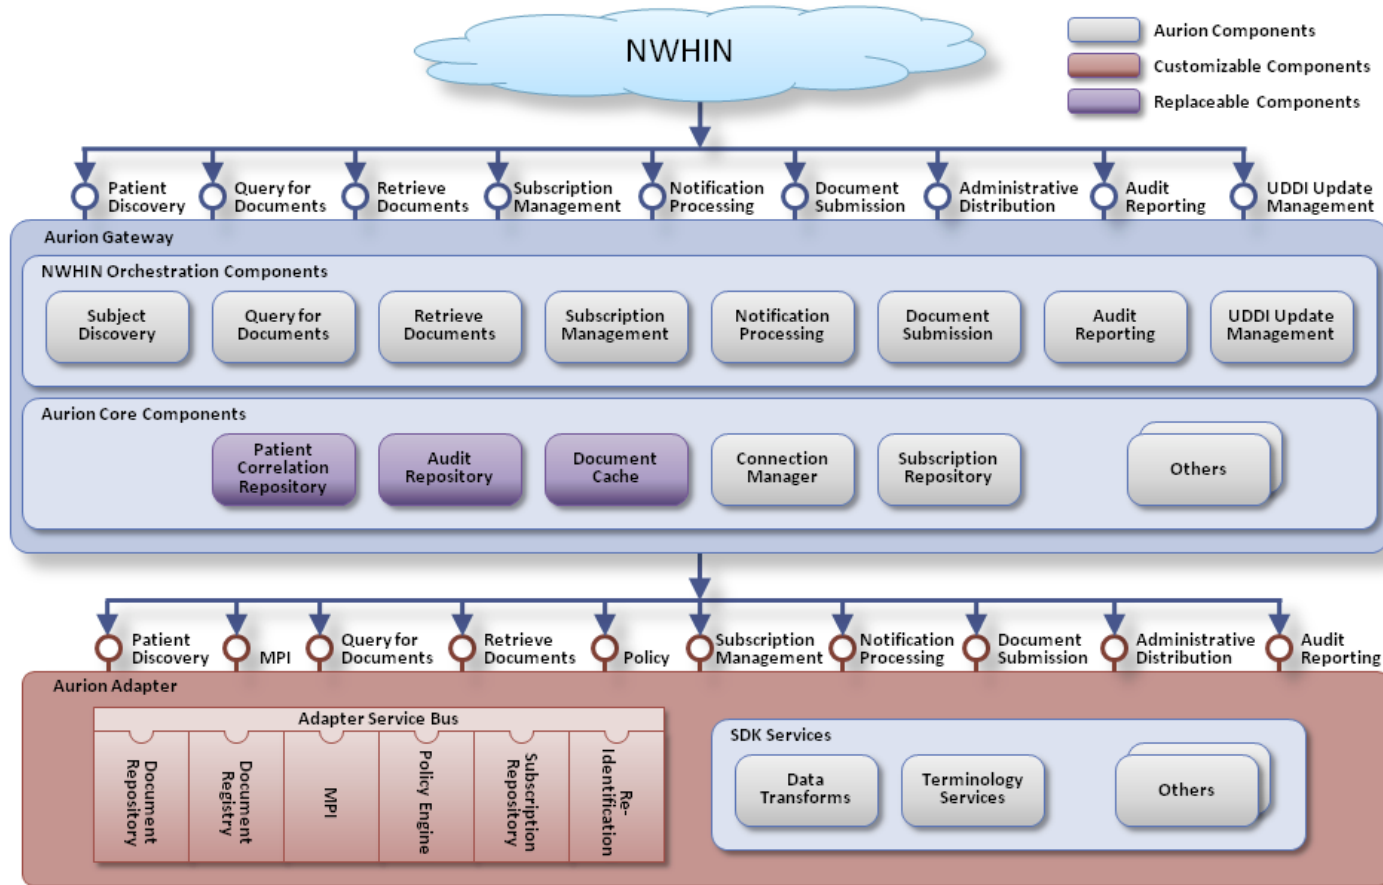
NWHIN

Aurion Components
Customizable Components
Replaceable Components

Patient Discovery
Query for Documents
Retrieve Documents
Subscription Management
Notification Processing
Document Submission
Administrative Distribution
Audit Reporting
UDDI Update Management

Aurion Gateway

NWHIN Orchestration Components

Subject Discovery
Query for Documents
Retrieve Documents
Subscription Management
Notification Processing
Document Submission
Audit Reporting
UDDI Update Management

Aurion Core Components

Patient Correlation Repository
Audit Repository
Document Cache
Connection Manager
Subscription Repository
Others

Patient Discovery
MPI
Query for Documents
Retrieve Documents
Policy
Subscription Management
Notification Processing
Document Submission
Administrative Distribution
Audit Reporting

Aurion Adapter

Adapter Service Bus

Document Repository
Document Registry
MPI
Policy Engine
Subscription Repository
Re-Identification

SDK Services

Data Transforms
Terminology Services
Others